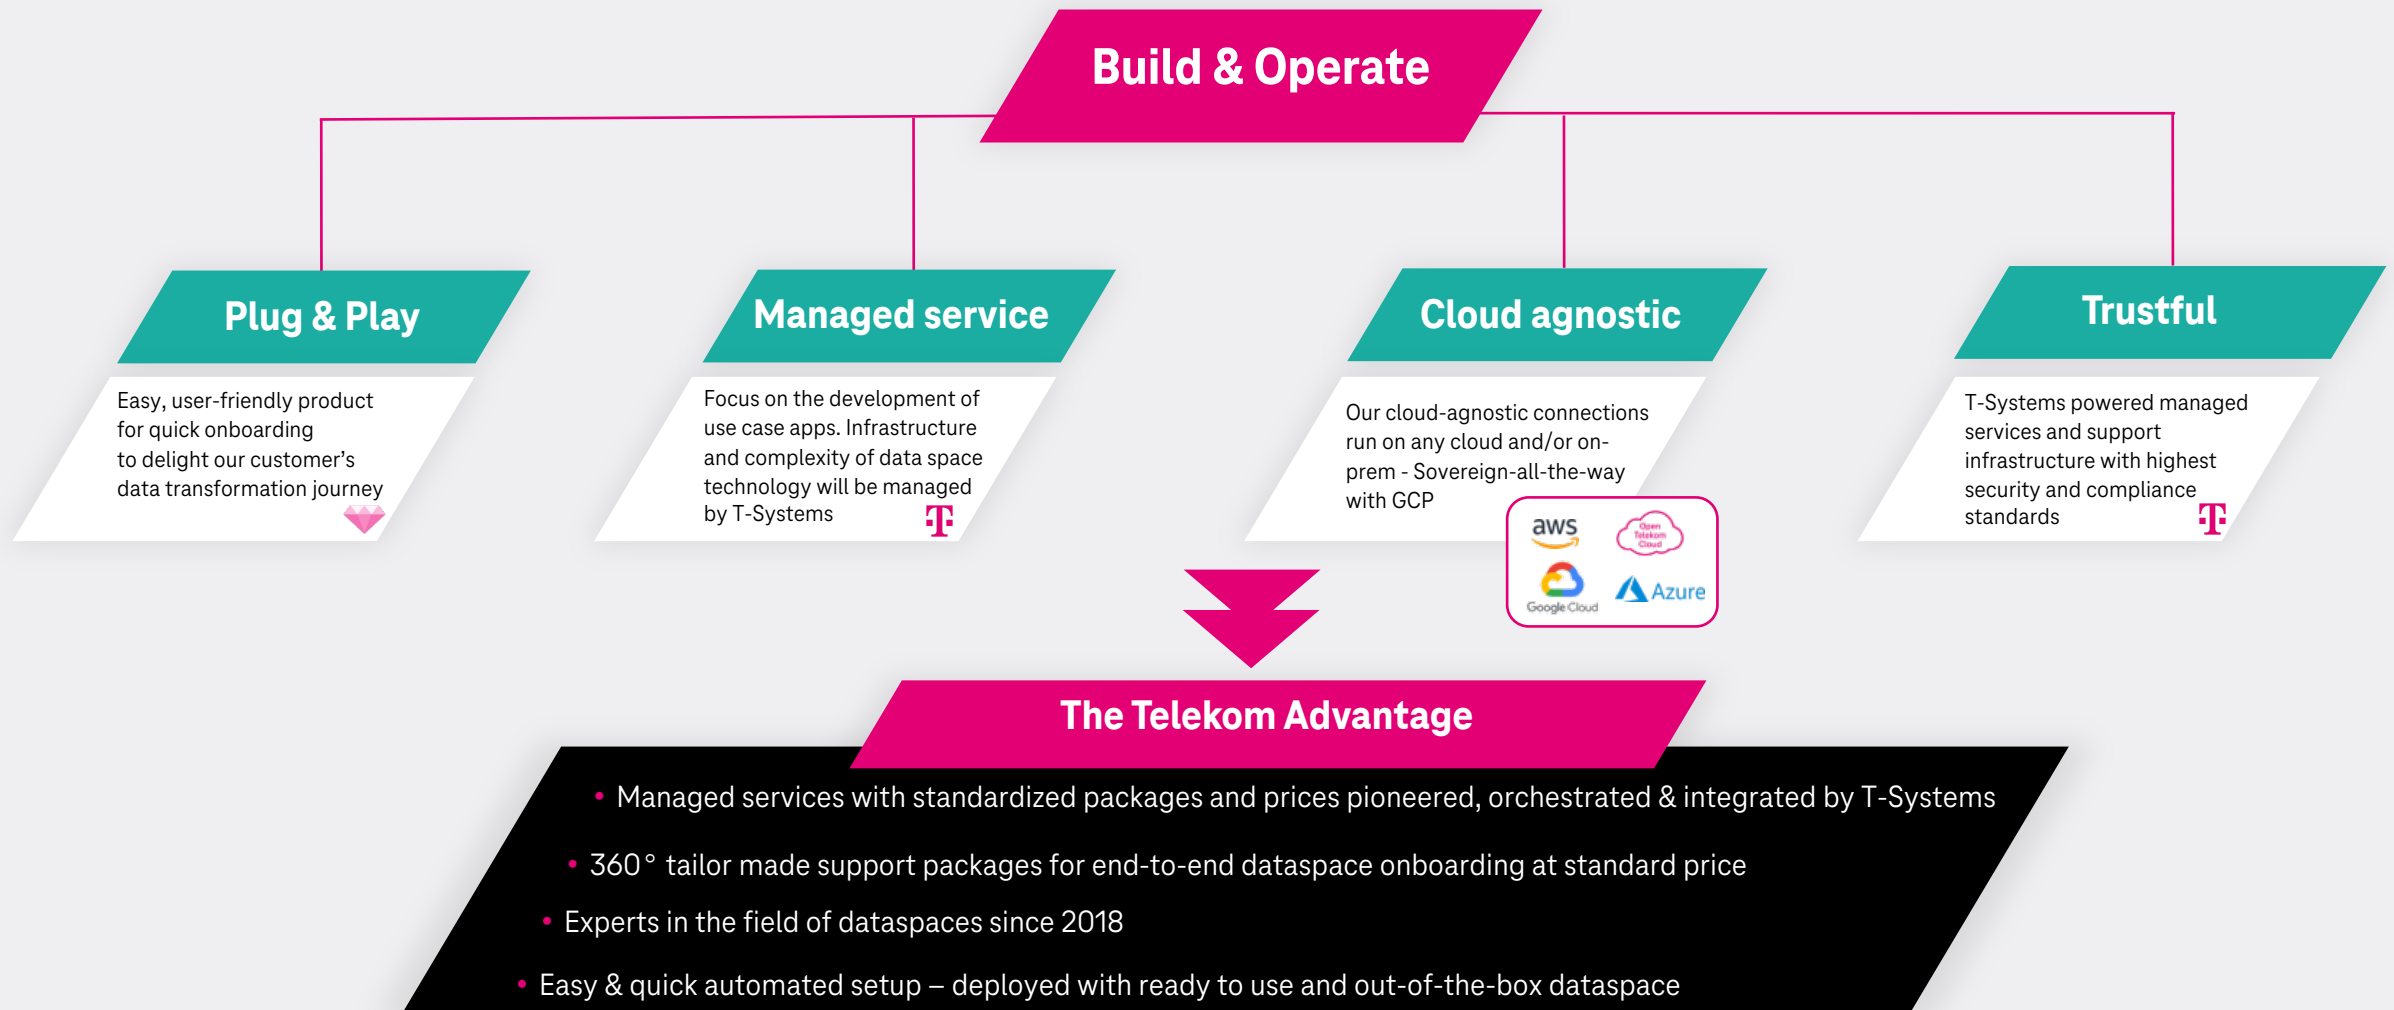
Build & Operate

Plug & Play

Easy, user-friendly product for quick onboarding to delight our customer's data transformation journey

Managed service

Focus on the development of use case apps. Infrastructure and complexity of data space technology will be managed by T-Systems

Cloud agnostic

Our cloud-agnostic connections run on any cloud and/or on-prem - Sovereign-all-the-way with GCP

aws
Open Telekom Cloud
Google Cloud
Azure

Trustful

T-Systems powered managed services and support infrastructure with highest security and compliance standards

The Telekom Advantage

• Managed services with standardized packages and prices pioneered, orchestrated & integrated by T-Systems

• 360° tailor made support packages for end-to-end dataspace onboarding at standard price

• Experts in the field of dataspaces since 2018

• Easy & quick automated setup – deployed with ready to use and out-of-the-box dataspace